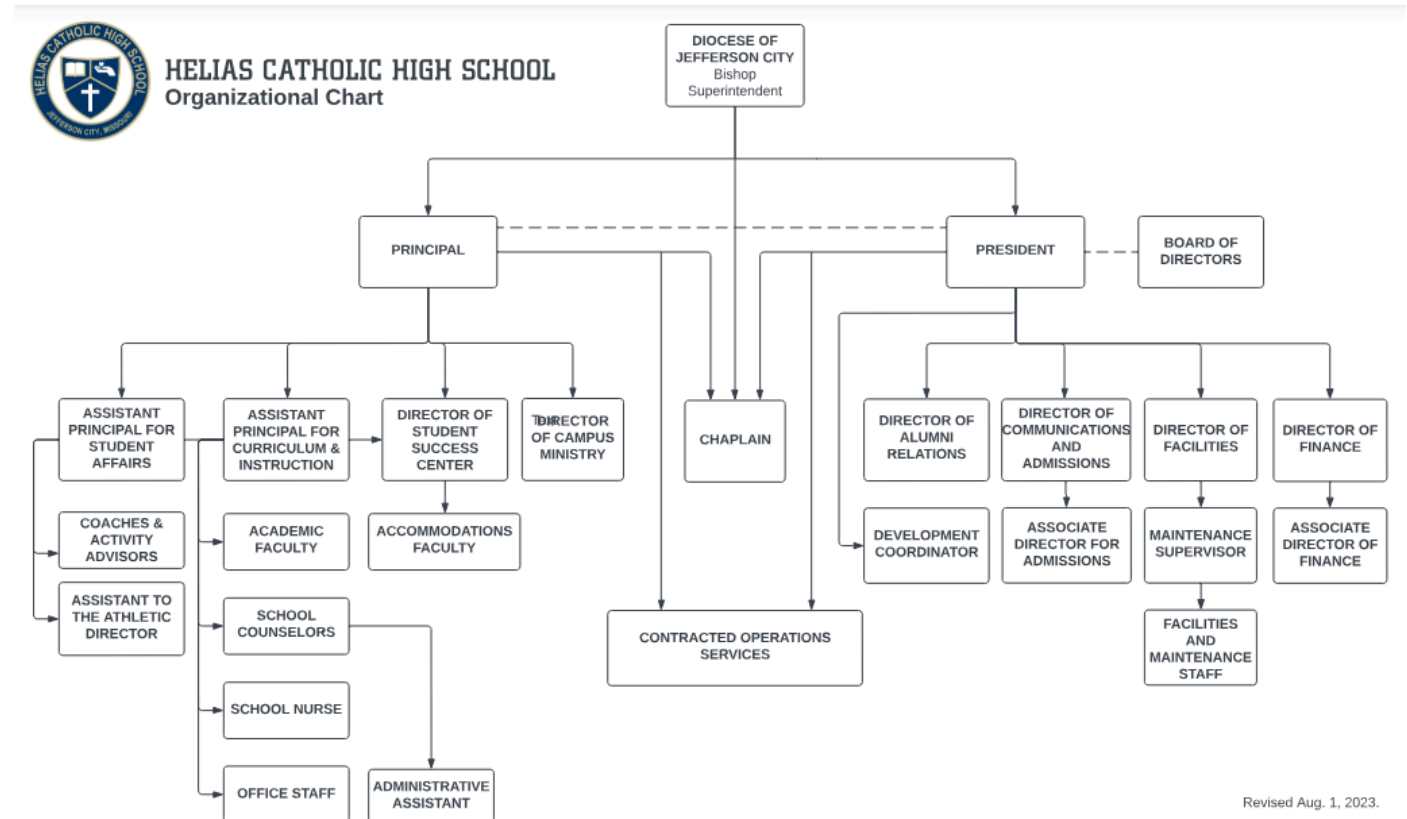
HELIAS CATHOLIC HIGH SCHOOL
JEFFERSON CITY, MISSOURI

HELIAS CATHOLIC HIGH SCHOOL
Organizational Chart

DIOCESE OF JEFFERSON CITY
Bishop
Superintendent

PRINCIPAL

PRESIDENT

BOARD OF DIRECTORS

ASSISTANT PRINCIPAL FOR STUDENT AFFAIRS

ASSISTANT PRINCIPAL FOR CURRICULUM & INSTRUCTION

DIRECTOR OF STUDENT SUCCESS CENTER

TDIRECTOR OF CAMPUS MINISTRY

CHAPLAIN

DIRECTOR OF ALUMNI RELATIONS

DIRECTOR OF COMMUNICATIONS AND ADMISSIONS

DIRECTOR OF FACILITIES

DIRECTOR OF FINANCE

COACHES & ACTIVITY ADVISORS

ACADEMIC FACULTY

ACCOMMODATIONS FACULTY

DEVELOPMENT COORDINATOR

ASSOCIATE DIRECTOR FOR ADMISSIONS

MAINTENANCE SUPERVISOR

ASSOCIATE DIRECTOR OF FINANCE

ASSISTANT TO THE ATHLETIC DIRECTOR

SCHOOL COUNSELORS

CONTRACTED OPERATIONS SERVICES

FACILITIES AND MAINTENANCE STAFF

SCHOOL NURSE

OFFICE STAFF

ADMINISTRATIVE ASSISTANT

Revised Aug. 1, 2023.